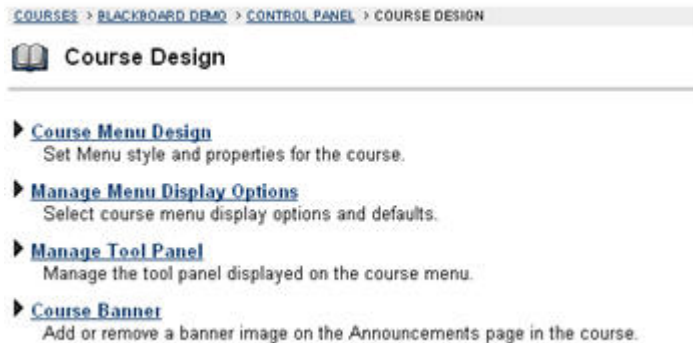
COURSES > BLACKBOARD DEMO > CONTROL PANEL > COURSE DESIGN

Course Design

Course Menu Design
Set Menu style and properties for the course.

Manage Menu Display Options
Select course menu display options and defaults.

Manage Tool Panel
Manage the tool panel displayed on the course menu.

Course Banner
Add or remove a banner image on the Announcements page in the course.